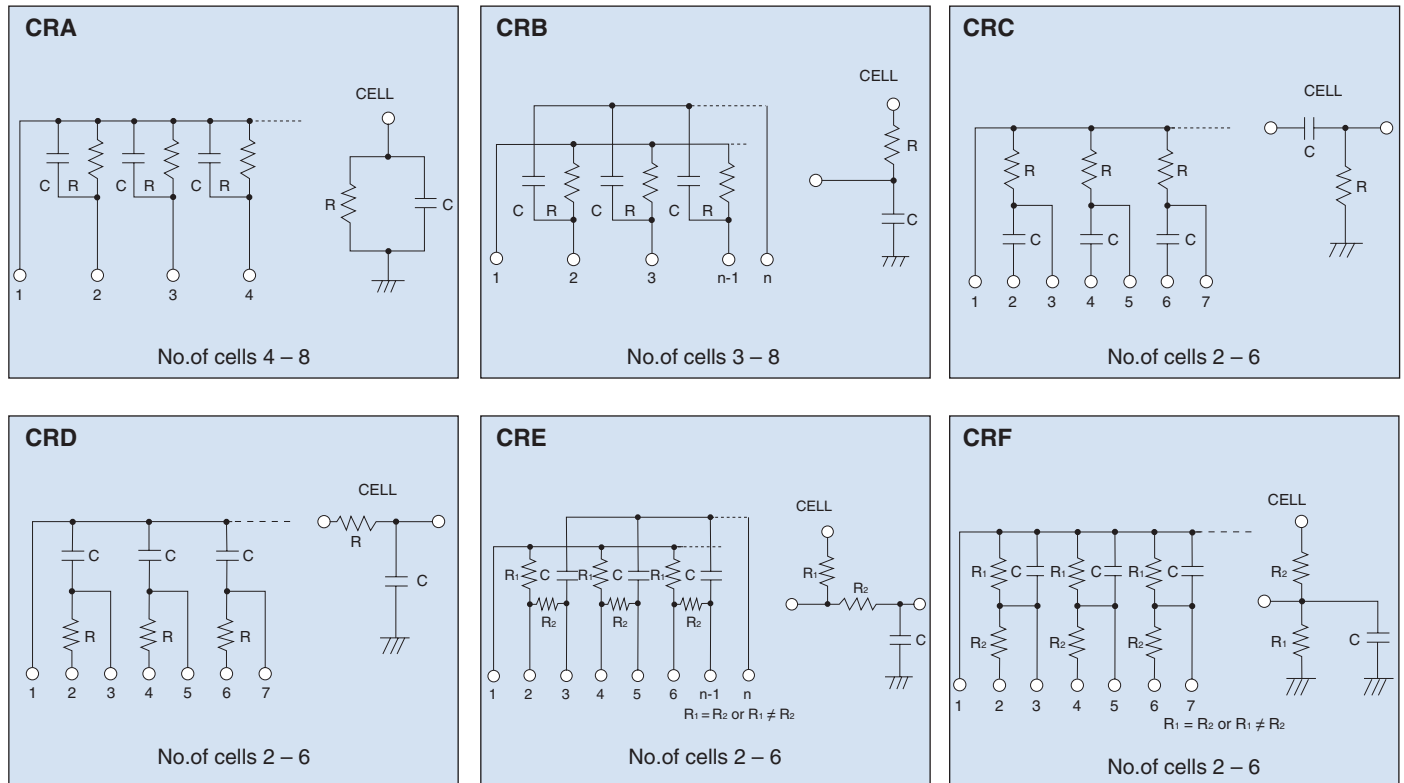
CRA

CELL

C R C R C R

R C

1 2 3 4

No.of cells 4 – 8

CRB

CELL

R

C R C R C R

C

1 2 3 n-1 n

No.of cells 3 – 8

CRC

CELL

C

R R R

R

C C C

1 2 3 4 5 6 7

No.of cells 2 – 6

CRD

CELL

R

C C C

C

R R R

1 2 3 4 5 6 7

No.of cells 2 – 6

CRE

CELL

$R_1$ C $R_1$ C $R_1$ C

$R_1$ $R_2$

$R_2$ $R_2$ $R_2$

C

1 2 3 4 5 6 n-1 n

$R_1 = R_2$ or $R_1 \neq R_2$

No.of cells 2 – 6

CRF

CELL

$R_1$ C $R_1$ C $R_1$ C

$R_2$

$R_2$ $R_2$ $R_2$

$R_1$ C

1 2 3 4 5 6 7

$R_1 = R_2$ or $R_1 \neq R_2$

No.of cells 2 – 6